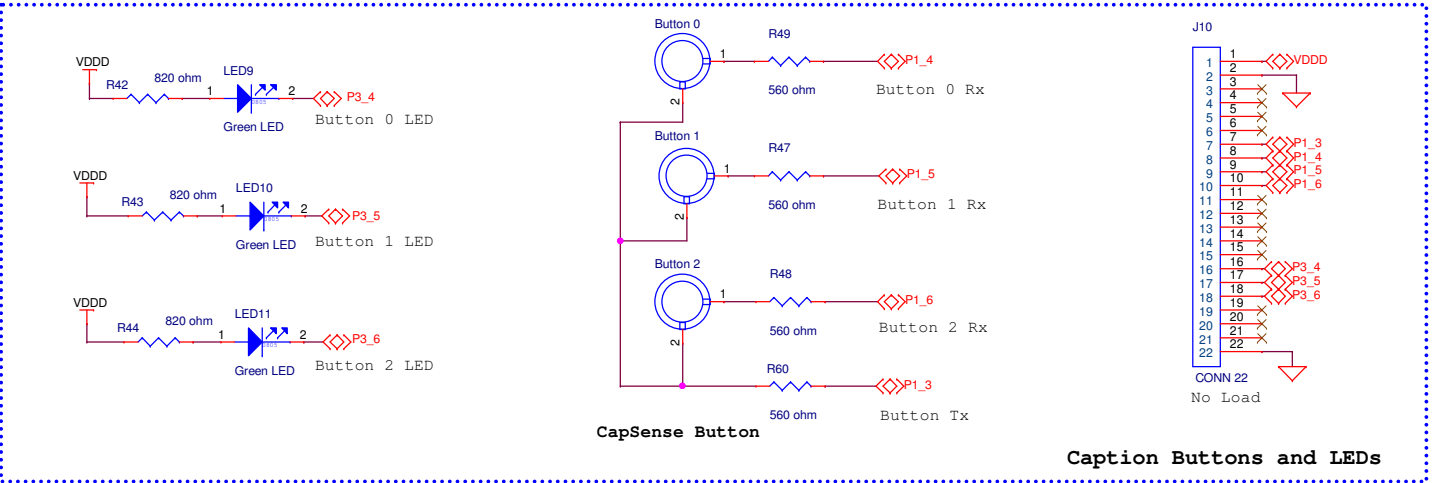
VDDD
R42
820 ohm
LED9
1
2
0805
P3_4
Green LED
Button 0 LED

VDDD
R43
820 ohm
LED10
1
2
0805
P3_5
Green LED
Button 1 LED

VDDD
R44
820 ohm
LED11
1
2
0805
P3_6
Green LED
Button 2 LED

Button 0
1
2
R49
P1_4
560 ohm
Button 0 Rx

Button 1
1
2
R47
P1_5
560 ohm
Button 1 Rx

Button 2
1
2
R48
P1_6
560 ohm
Button 2 Rx

R60
P1_3
560 ohm
Button Tx

CapSense Button

J10
1 1 VDDD
2 2
3 3
4 4
5 5
6 6
7 7
8 8 P1_3
9 9 P1_4
10 10 P1_5
11 11 P1_6
12 12
13 13
14 14
15 15
16 16
17 17 P3_4
18 18 P3_5
19 19 P3_6
20 20
21 21
22 22
CONN 22
No Load

Caption Buttons and LEDs